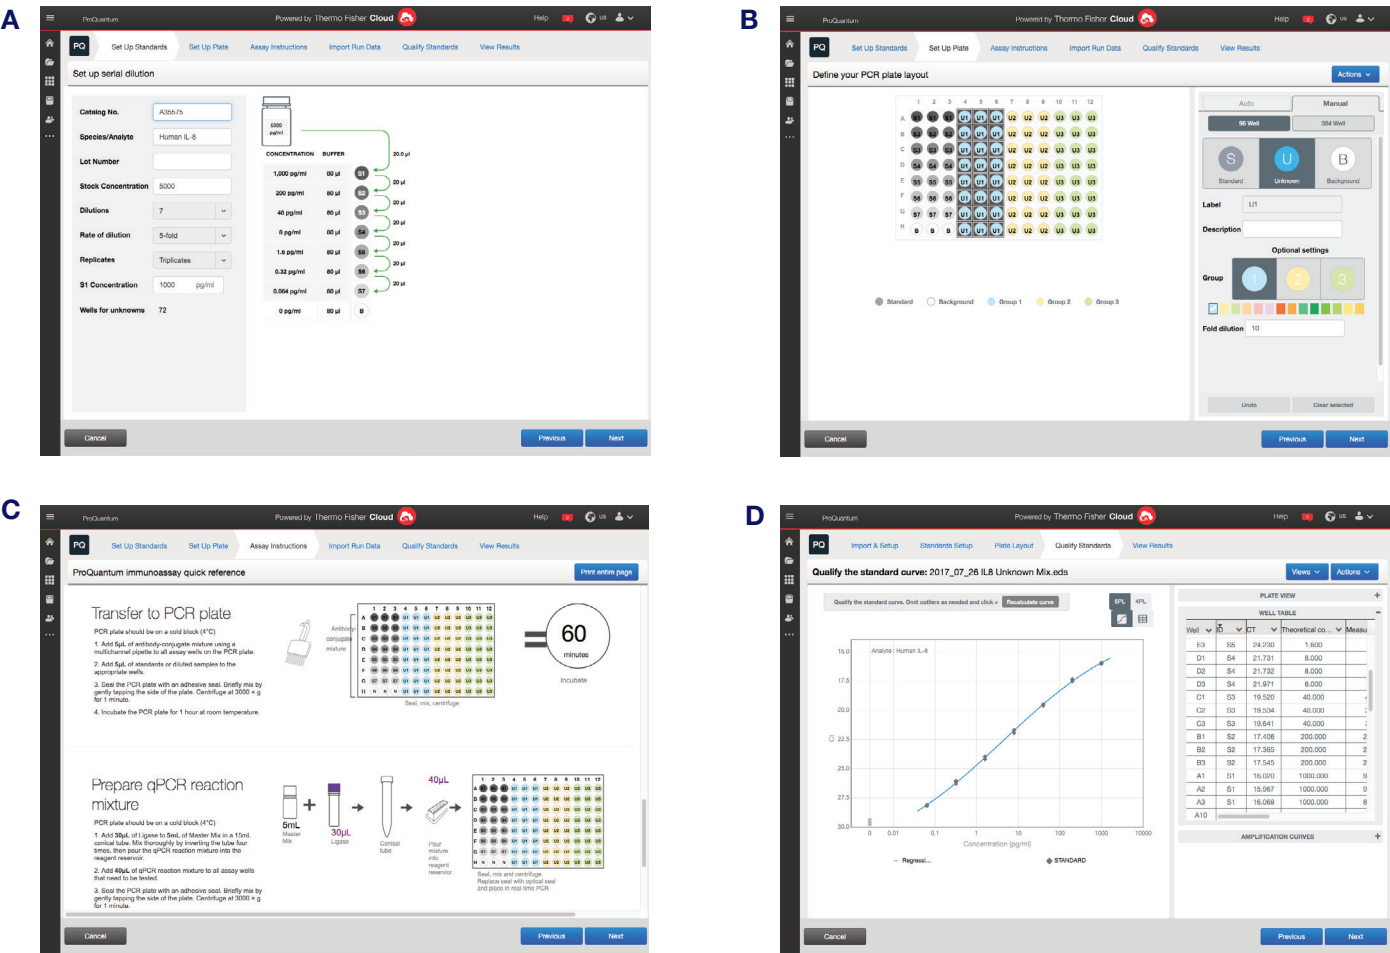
A

ProQuantum Powered by Thermo Fisher Cloud Help US

PQ Set Up Standards Set Up Plate Assay Instructions Import Run Data Qualify Standards View Results

Set up serial dilution

Catalog No. A35575
Species/Analyte Human IL-8
Lot Number
Stock Concentration 5000
Dilutions 7
Rate of dilution 5-fold
Replicates Triplicates
S1 Concentration 1000 pg/ml
Wells for unknowns 72

5000 pg/ml

| CONCENTRATION | BUFFER | |
|---|---|---|
| 1,000 pg/ml | 80 µl | S1 |
| 200 pg/ml | 80 µl | S2 |
| 40 pg/ml | 80 µl | S3 |
| 8 pg/ml | 80 µl | S4 |
| 1.6 pg/ml | 80 µl | S5 |
| 0.32 pg/ml | 80 µl | S6 |
| 0.064 pg/ml | 80 µl | S7 |
| 0 pg/ml | 80 µl | B |

20.0 µl 20 µl 20 µl 20 µl 20 µl 20 µl 20 µl

Cancel Previous Next

B

ProQuantum Powered by Thermo Fisher Cloud Help US

PQ Set Up Standards Set Up Plate Assay Instructions Import Run Data Qualify Standards View Results

Define your PCR plate layout Actions

1 2 3 4 5 6 7 8 9 10 11 12
A B C D E F G H

Standard Background Group 1 Group 2 Group 3

Auto Manual
96 Well 384 Well
S Standard U Unknown B Background
Label U1
Description
Optional settings
Group 1 2 3
Fold dilution 10
Undo Clear selected

Cancel Previous Next

C

ProQuantum Powered by Thermo Fisher Cloud Help US

PQ Set Up Standards Set Up Plate Assay Instructions Import Run Data Qualify Standards View Results

ProQuantum immunoassay quick reference Print entire page

Transfer to PCR plate

PCR plate should be on a cold block (4°C)

1. Add 5µL of antibody-conjugate mixture using a multichannel pipette to all assay wells on the PCR plate.
2. Add 5µL of standards or diluted samples to the appropriate wells.
3. Seal the PCR plate with an adhesive seal. Briefly mix by gently tapping the side of the plate. Centrifuge at 3000 × g for 1 minute.
4. Incubate the PCR plate for 1 hour at room temperature.

Antibody conjugate mixture

Seal, mix, centrifuge

60 minutes
Incubate

Prepare qPCR reaction mixture

PCR plate should be on a cold block (4°C)

1. Add 30µL of Ligase to 5mL of Master Mix in a 15mL conical tube. Mix thoroughly by inverting the tube four times, then pour the qPCR reaction mixture into the reagent reservoir.
2. Add 40µL of qPCR reaction mixture to all assay wells that need to be tested.
3. Seal the PCR plate with an adhesive seal. Briefly mix by gently tapping the side of the plate. Centrifuge at 3000 × g for 1 minute.

5mL Master Mix
30µL Ligase
Conical tube
40µL
Pour mixture into reagent reservoir
Seal, mix and centrifuge. Replace seal with optical seal and place in real time PCR.

Cancel Previous Next

D

ProQuantum Powered by Thermo Fisher Cloud Help US

PQ Import & Setup Standards Setup Plate Layout Qualify Standards View Results

Qualify the standard curve: 2017_07_26 IL8 Unknown Mix.eds Views Actions

Qualify the standard curve. Omit outliers as needed and click > Recalculate curve
5PL 4PL

Analyte : Human IL-8
15.0 17.5 20.0 22.5 25.0 27.5 30.0
Ct
0 0.01 0.1 1 10 100 1000 10000
Concentration (pg/ml)
Regressi... STANDARD

PLATE VIEW
WELL TABLE

| Well | ID | CT | Theoretical co... | Measu |
|---|---|---|---|---|
| E3 | S5 | 24.230 | 1.600 | |
| D1 | S4 | 21.731 | 8.000 | |
| D2 | S4 | 21.732 | 8.000 | |
| D3 | S4 | 21.971 | 8.000 | |
| C1 | S3 | 19.520 | 40.000 | |
| C2 | S3 | 19.534 | 40.000 | |
| C3 | S3 | 19.641 | 40.000 | |
| B1 | S2 | 17.408 | 200.000 | 2 |
| B2 | S2 | 17.365 | 200.000 | 2 |
| B3 | S2 | 17.545 | 200.000 | 2 |
| A1 | S1 | 16.020 | 1000.000 | 9 |
| A2 | S1 | 15.967 | 1000.000 | 9 |
| A3 | S1 | 16.069 | 1000.000 | 8 |
| A10 | | | | |

AMPLIFICATION CURVES

Cancel Previous Next